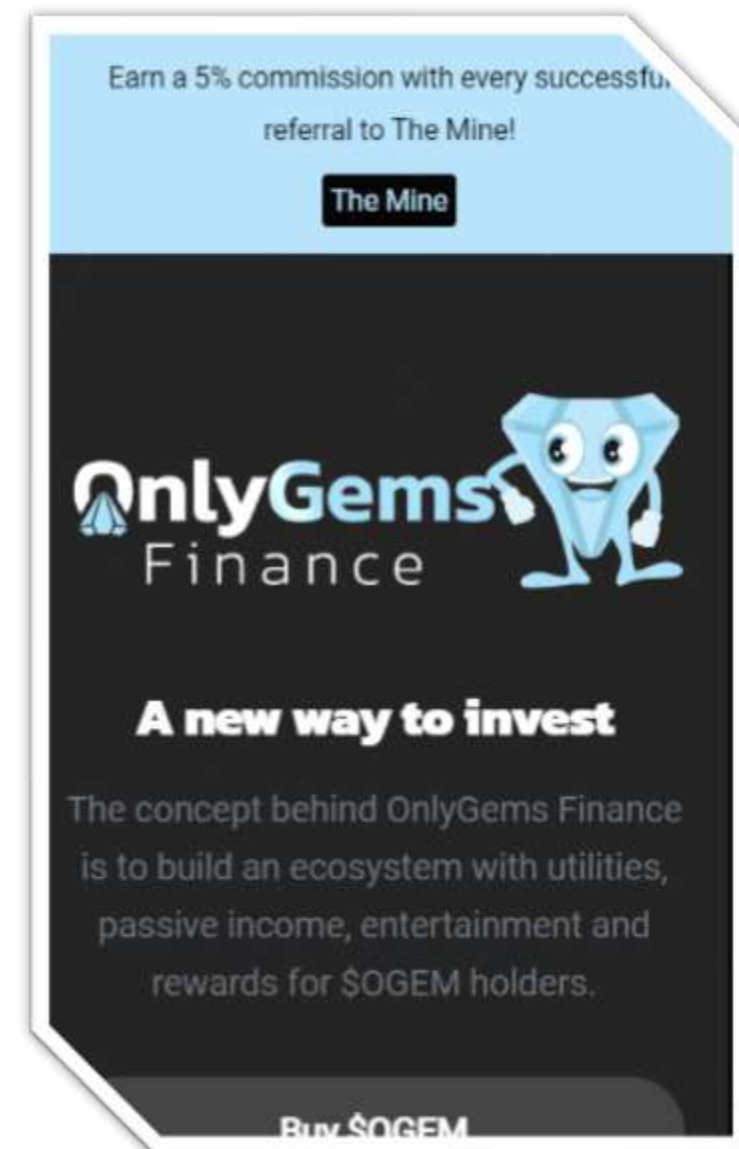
Earn a 5% commission with every successfu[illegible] referral to The Mine!

The Mine

OnlyGems Finance

A new way to invest

The concept behind OnlyGems Finance is to build an ecosystem with utilities, passive income, entertainment and rewards for $OGEM holders.

Buy $OGEM